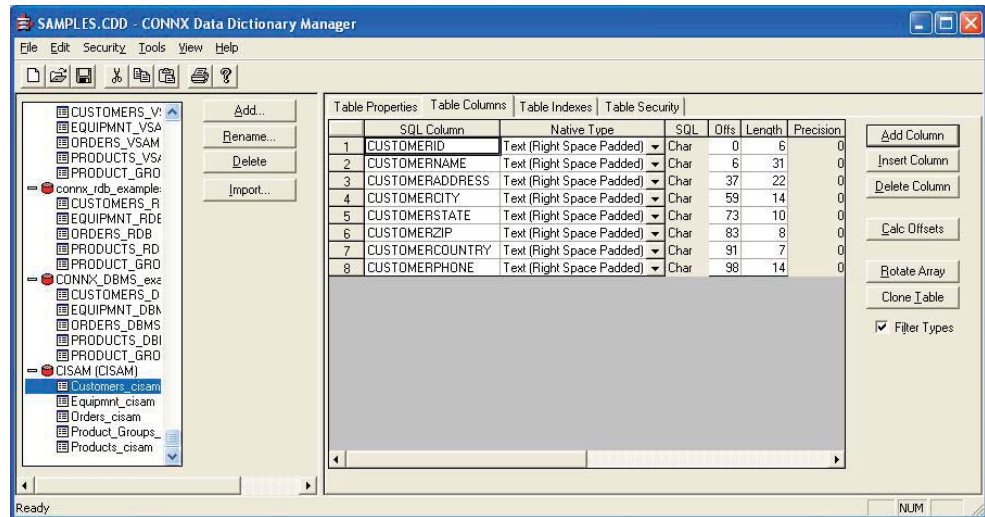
SAMPLES.CDD - CONNX Data Dictionary Manager

File Edit Security Tools View Help

CUSTOMERS_V!
EQUIPMNT_VSA
ORDERS_VSAM
PRODUCTS_VS/
PRODUCT_GRO
connx_rdb_example
CUSTOMERS_R
EQUIPMNT_RDE
ORDERS_RDB
PRODUCTS_RD
PRODUCT_GRO
CONNX_DBMS_exa
CUSTOMERS_D
EQUIPMNT_DBN
ORDERS_DBMS
PRODUCTS_DBI
PRODUCT_GRO
CISAM (CISAM)
Customers_cisam
Equipmnt_cisam
Orders_cisam
Product_Groups_
Products_cisam

Add...
Rename...
Delete
Import...

Table Properties | Table Columns | Table Indexes | Table Security

| | SQL Column | Native Type | SQL | Offs | Length | Precision |
|---|---|---|---|---|---|---|
| 1 | CUSTOMERID | Text (Right Space Padded) | Char | 0 | 6 | 0 |
| 2 | CUSTOMERNAME | Text (Right Space Padded) | Char | 6 | 31 | 0 |
| 3 | CUSTOMERADDRESS | Text (Right Space Padded) | Char | 37 | 22 | 0 |
| 4 | CUSTOMERCITY | Text (Right Space Padded) | Char | 59 | 14 | 0 |
| 5 | CUSTOMERSTATE | Text (Right Space Padded) | Char | 73 | 10 | 0 |
| 6 | CUSTOMERZIP | Text (Right Space Padded) | Char | 83 | 8 | 0 |
| 7 | CUSTOMERCOUNTRY | Text (Right Space Padded) | Char | 91 | 7 | 0 |
| 8 | CUSTOMERPHONE | Text (Right Space Padded) | Char | 98 | 14 | 0 |

Add Column
Insert Column
Delete Column
Calc Offsets
Rotate Array
Clone Table
Filter Types

Ready
NUM